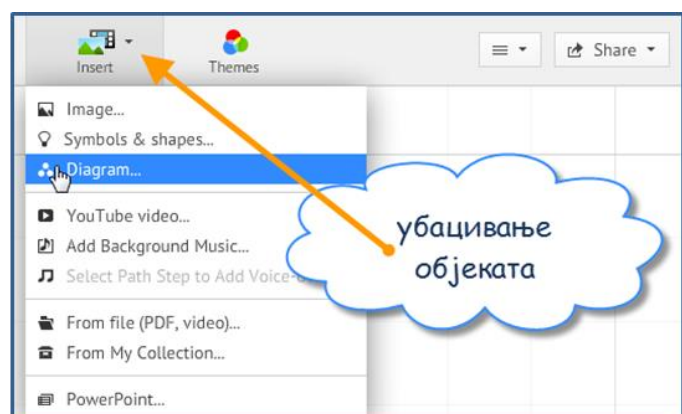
Insert
Themes
Share
Image...
Symbols & shapes...
Diagram...
YouTube video...
Add Background Music...
Select Path Step to Add Voice-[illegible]
From file (PDF, video)...
From My Collection...
PowerPoint...

убацивање објеката